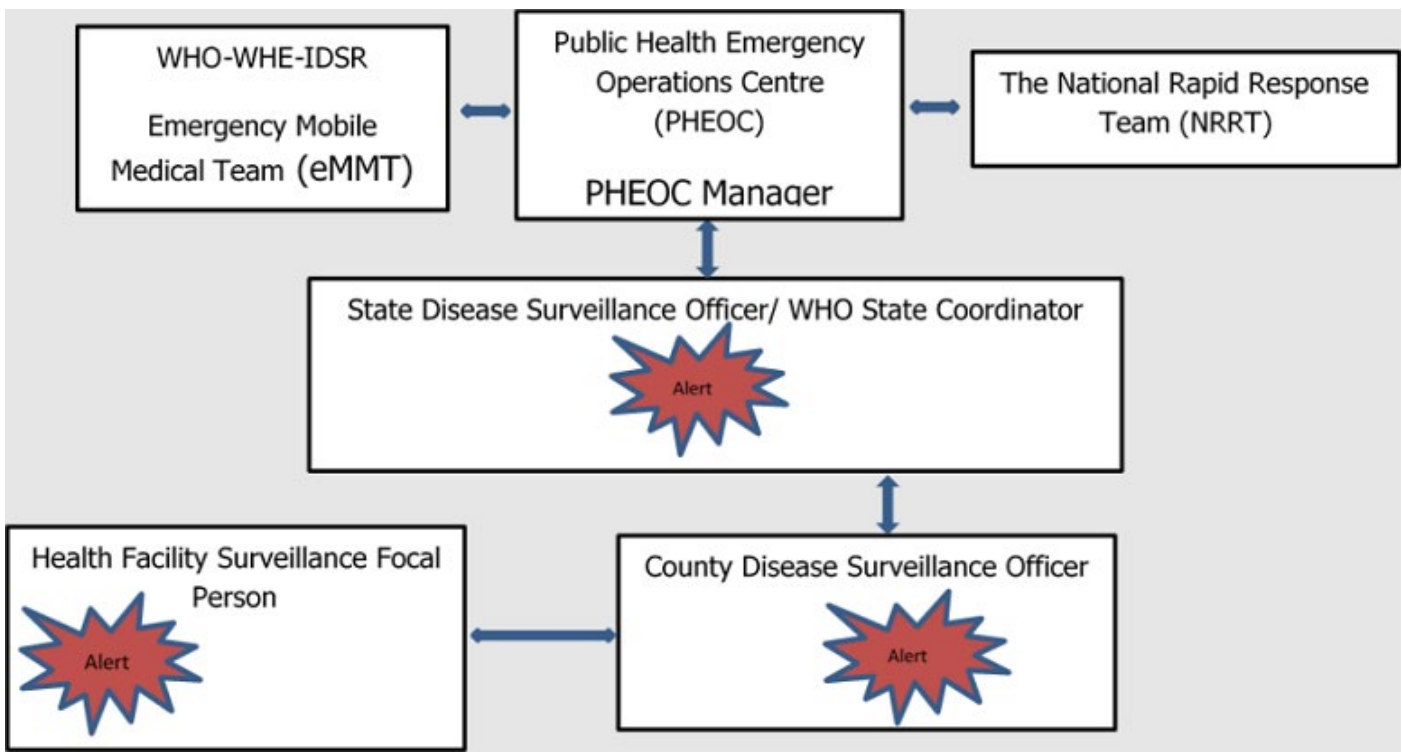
WHO-WHE-IDSR

Emergency Mobile Medical Team (eMMT)

Public Health Emergency Operations Centre (PHEOC)

PHEOC Manager

The National Rapid Response Team (NRRT)

State Disease Surveillance Officer/ WHO State Coordinator

Alert

Health Facility Surveillance Focal Person

Alert

County Disease Surveillance Officer

Alert